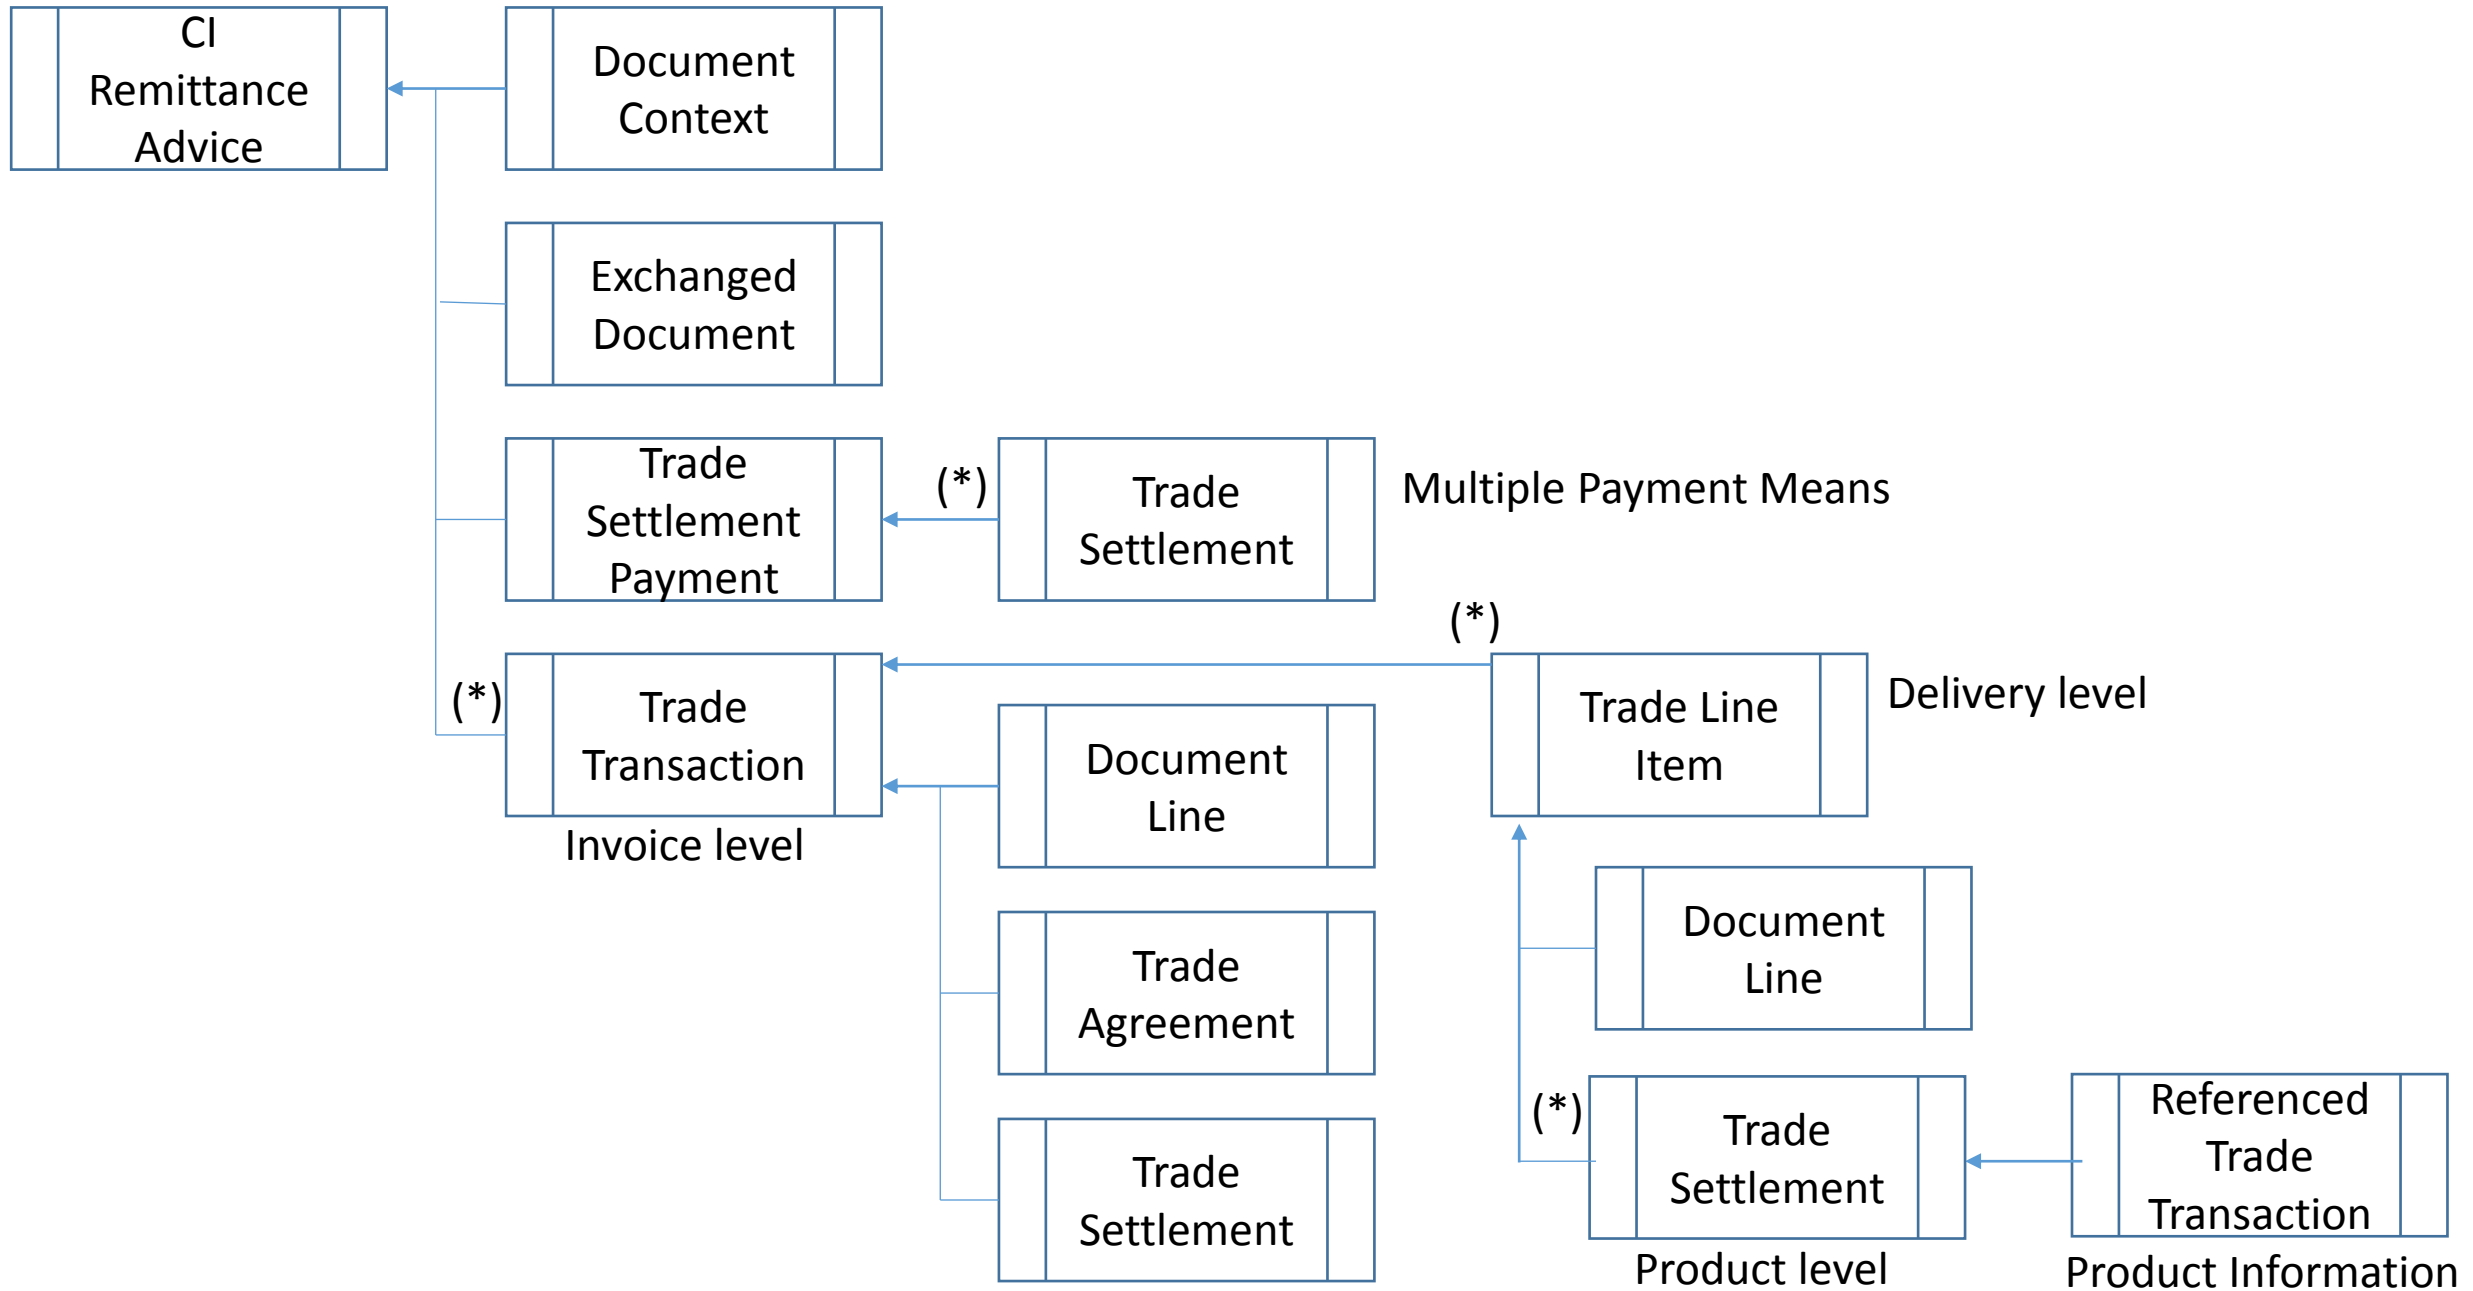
CI Remittance Advice

Document Context

Exchanged Document

Trade Settlement Payment

(*)

Trade Settlement

Multiple Payment Means

(*)

(*)

Trade Transaction

Invoice level

Trade Line Item

Delivery level

Document Line

Trade Agreement

Trade Settlement

Document Line

(*)

Trade Settlement

Product level

Referenced Trade Transaction

Product Information